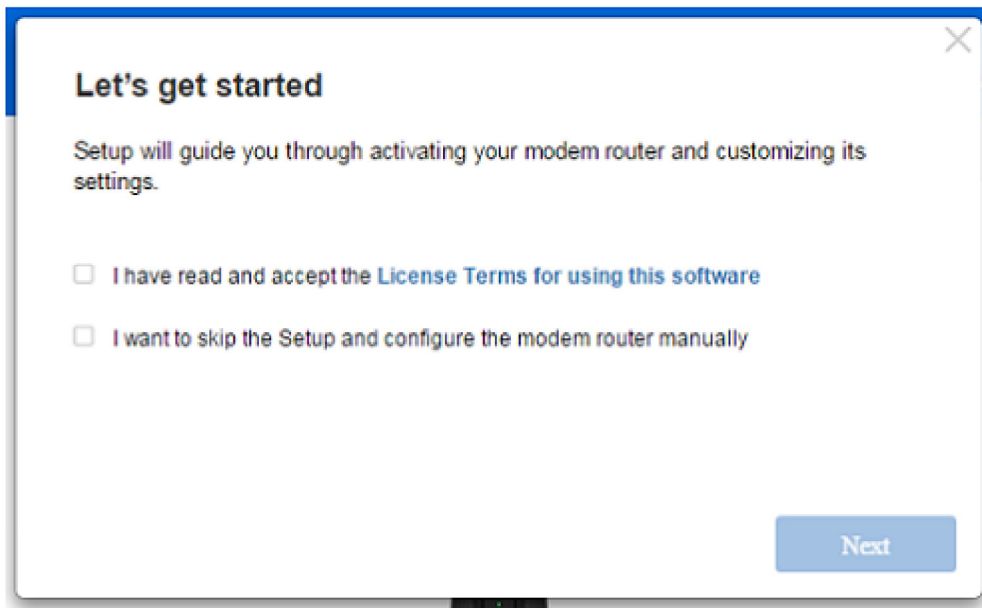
Let's get started

Setup will guide you through activating your modem router and customizing its settings.

I have read and accept the License Terms for using this software

I want to skip the Setup and configure the modem router manually

Next